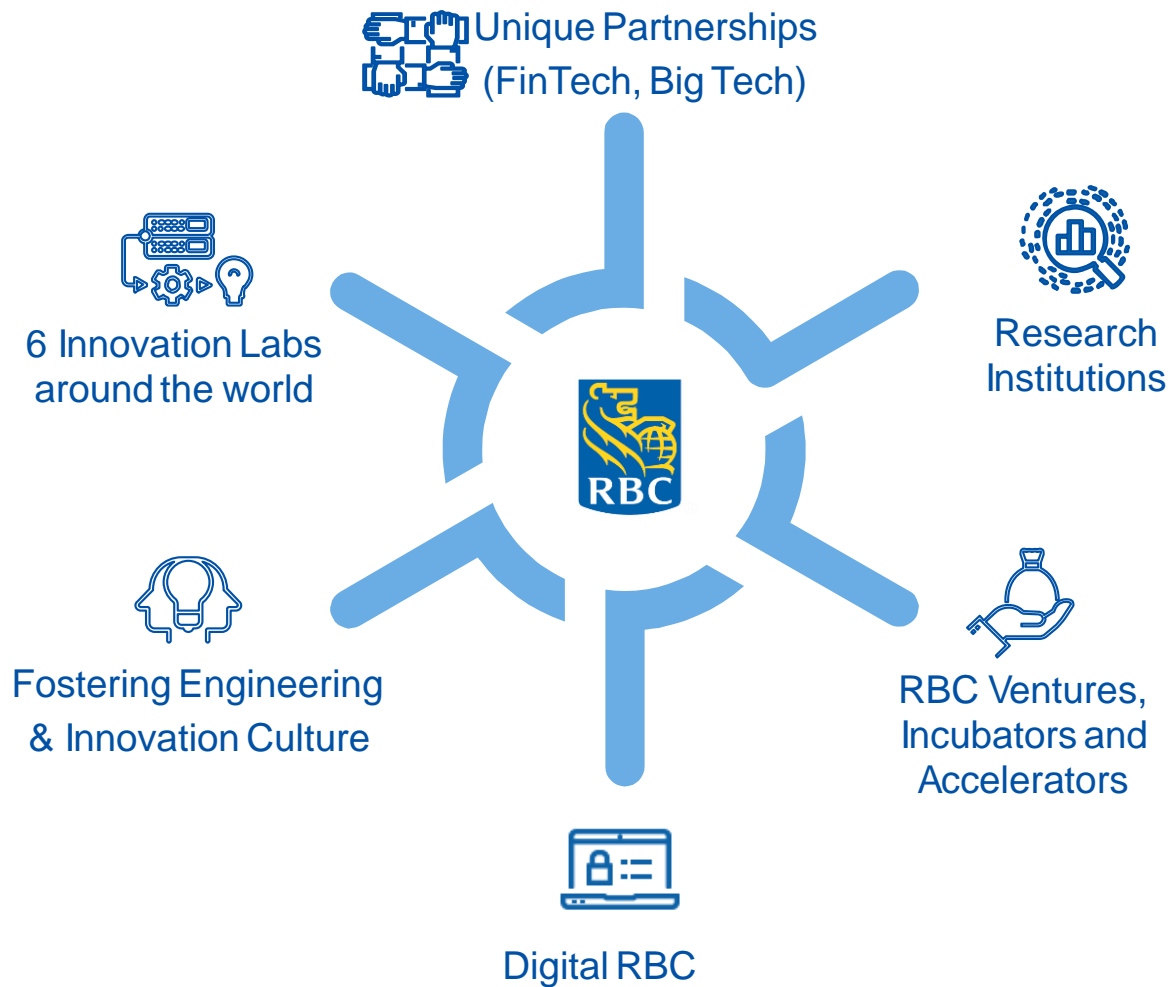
Unique Partnerships (FinTech, Big Tech)

6 Innovation Labs around the world

Research Institutions

RBC

Fostering Engineering & Innovation Culture

RBC Ventures, Incubators and Accelerators

Digital RBC